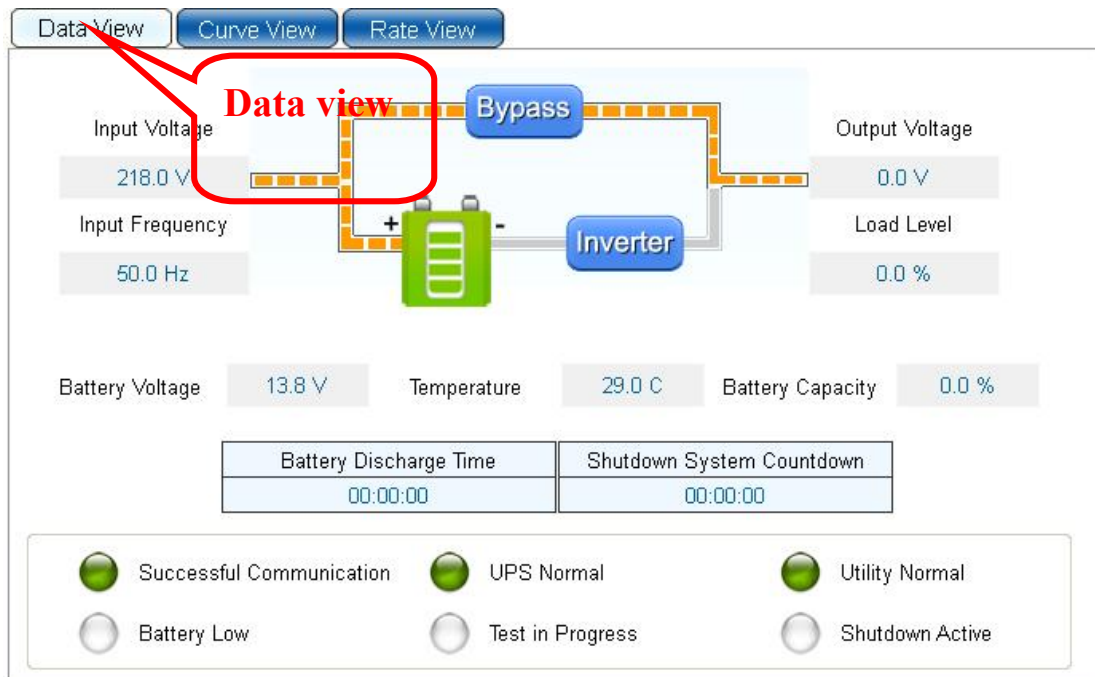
Data View Curve View Rate View

Data view

Bypass

Input Voltage

218.0 V

Input Frequency

50.0 Hz

+ -

Inverter

Output Voltage

0.0 V

Load Level

0.0 %

Battery Voltage 13.8 V Temperature 29.0 C Battery Capacity 0.0 %

| Battery Discharge Time | Shutdown System Countdown |
|---|---|
| 00:00:00 | 00:00:00 |

Successful Communication UPS Normal Utility Normal

Battery Low Test in Progress Shutdown Active